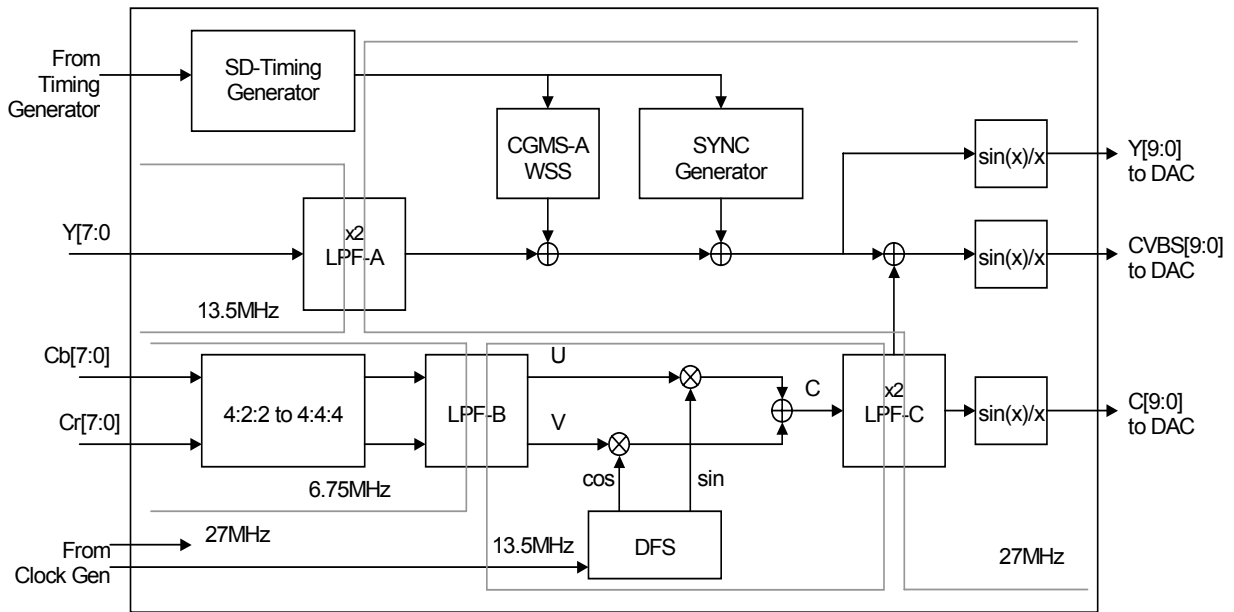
From Timing Generator

SD-Timing Generator

CGMS-A WSS

SYNC Generator

sin(x)/x

Y[9:0] to DAC

Y[7:0

x2 LPF-A

sin(x)/x

CVBS[9:0] to DAC

13.5MHz

Cb[7:0]

Cr[7:0]

4:2:2 to 4:4:4

LPF-B

U

V

C

x2 LPF-C

sin(x)/x

C[9:0] to DAC

6.75MHz

cos

sin

27MHz

From Clock Gen

13.5MHz

DFS

27MHz